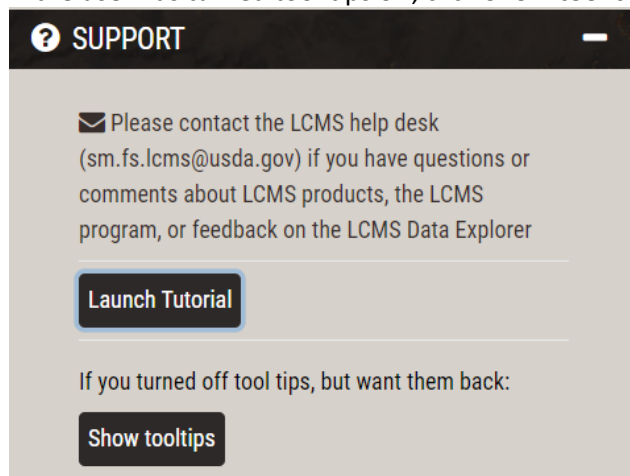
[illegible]

SUPPORT

−

Please contact the LCMS help desk (sm.fs.lcms@usda.gov) if you have questions or comments about LCMS products, the LCMS program, or feedback on the LCMS Data Explorer

Launch Tutorial

If you turned off tool tips, but want them back:

Show tooltips